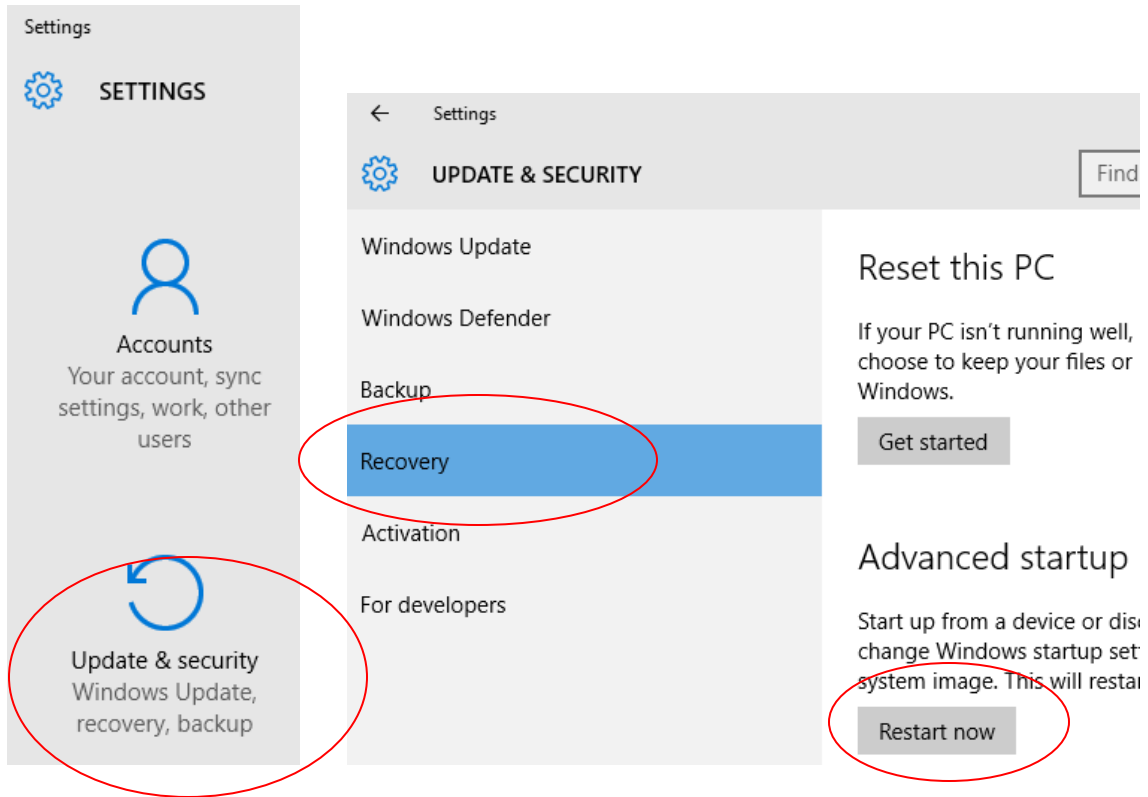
Settings

SETTINGS

Accounts
Your account, sync settings, work, other users

Update & security
Windows Update, recovery, backup

Settings

UPDATE & SECURITY

Find

Windows Update

Windows Defender

Backup

Recovery

Activation

For developers

Reset this PC

If your PC isn't running well, choose to keep your files or Windows.

Get started

Advanced startup

Start up from a device or dis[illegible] change Windows startup set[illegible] system image. This will resta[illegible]

Restart now